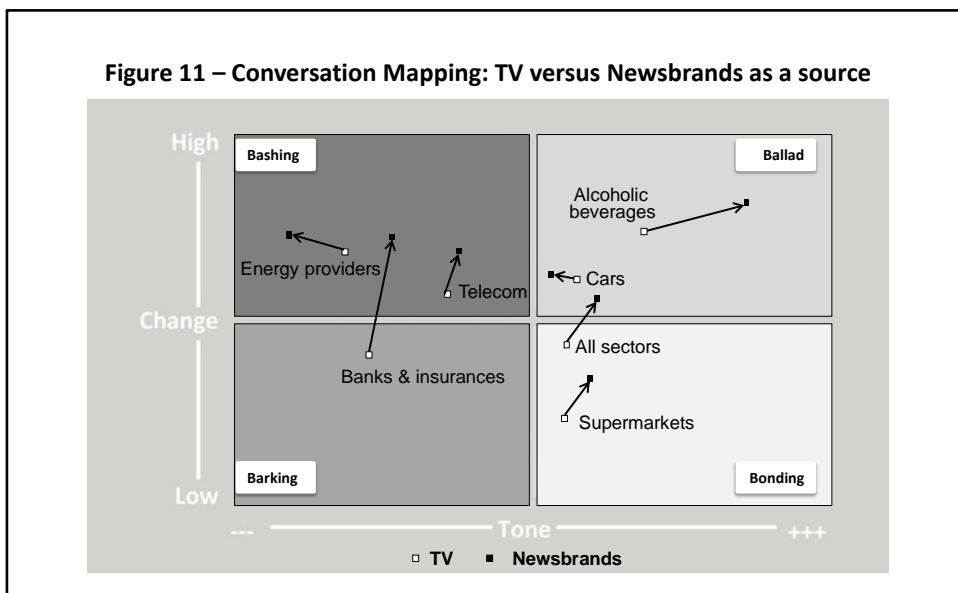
Figure 11 – Conversation Mapping: TV versus Newsbrands as a source

High

Change

Low

Bashing

Ballad

Barking

Bonding

Energy providers

Telecom

Banks & insurances

Alcoholic beverages

Cars

All sectors

Supermarkets

--- Tone +++

TV Newsbrands